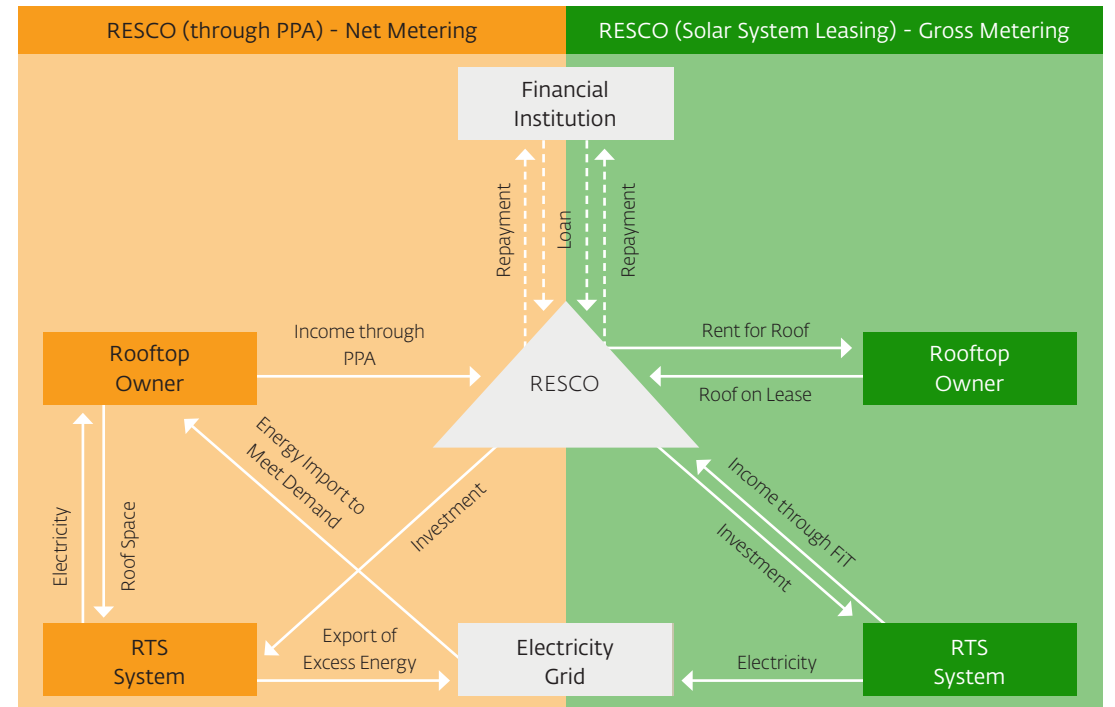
RESCO (through PPA) - Net Metering

RESCO (Solar System Leasing) - Gross Metering

Financial Institution

Repayment

Loan

Repayment

Rooftop Owner

Income through PPA

RESCO

Rent for Roof

Roof on Lease

Rooftop Owner

Energy Import to Meet Demand

Investment

Income through FiT

Investment

Electricity

Roof Space

RTS System

Export of Excess Energy

Electricity Grid

Electricity

RTS System